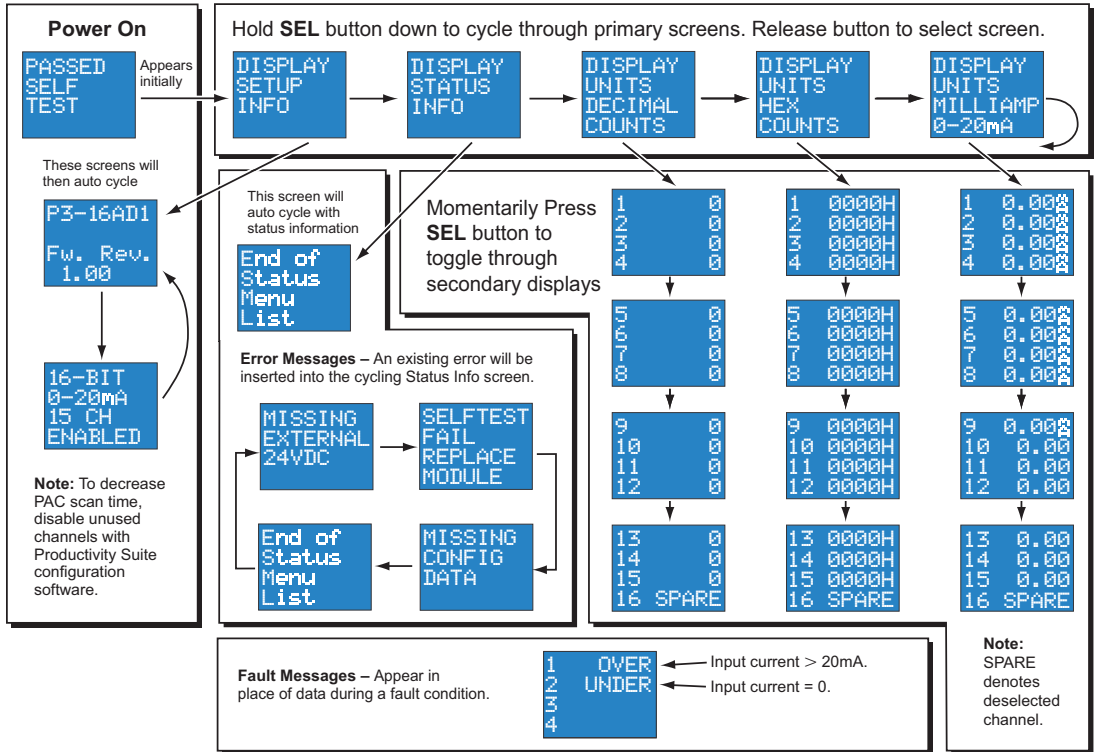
**Power On**

PASSED
SELF
TEST

Appears initially

These screens will then auto cycle

P3-16AD1

Fw. Rev.
1.00

16-BIT
0-20mA
15 CH
ENABLED

**Note:** To decrease PAC scan time, disable unused channels with Productivity Suite configuration software.

Hold **SEL** button down to cycle through primary screens. Release button to select screen.

DISPLAY
SETUP
INFO

DISPLAY
STATUS
INFO

DISPLAY
UNITS
DECIMAL
COUNTS

DISPLAY
UNITS
HEX
COUNTS

DISPLAY
UNITS
MILLIAMP
0-20mA

This screen will auto cycle with status information

End of
Status
Menu
List

**Error Messages –** An existing error will be inserted into the cycling Status Info screen.

MISSING
EXTERNAL
24VDC

SELFTEST
FAIL
REPLACE
MODULE

MISSING
CONFIG
DATA

End of
Status
Menu
List

Momentarily Press **SEL** button to toggle through secondary displays

1 0
2 0
3 0
4 0

5 0
6 0
7 0
8 0

9 0
10 0
11 0
12 0

13 0
14 0
15 0
16 SPARE

1 0000H
2 0000H
3 0000H
4 0000H

5 0000H
6 0000H
7 0000H
8 0000H

9 0000H
10 0000H
11 0000H
12 0000H

13 0000H
14 0000H
15 0000H
16 SPARE

1 0.00mA
2 0.00mA
3 0.00mA
4 0.00mA

5 0.00mA
6 0.00mA
7 0.00mA
8 0.00mA

9 0.00mA
10 0.00
11 0.00
12 0.00

13 0.00
14 0.00
15 0.00
16 SPARE

**Fault Messages –** Appear in place of data during a fault condition.

1 OVER
2 UNDER
3
4

Input current > 20mA.
Input current = 0.

**Note:** SPARE denotes deselected channel.